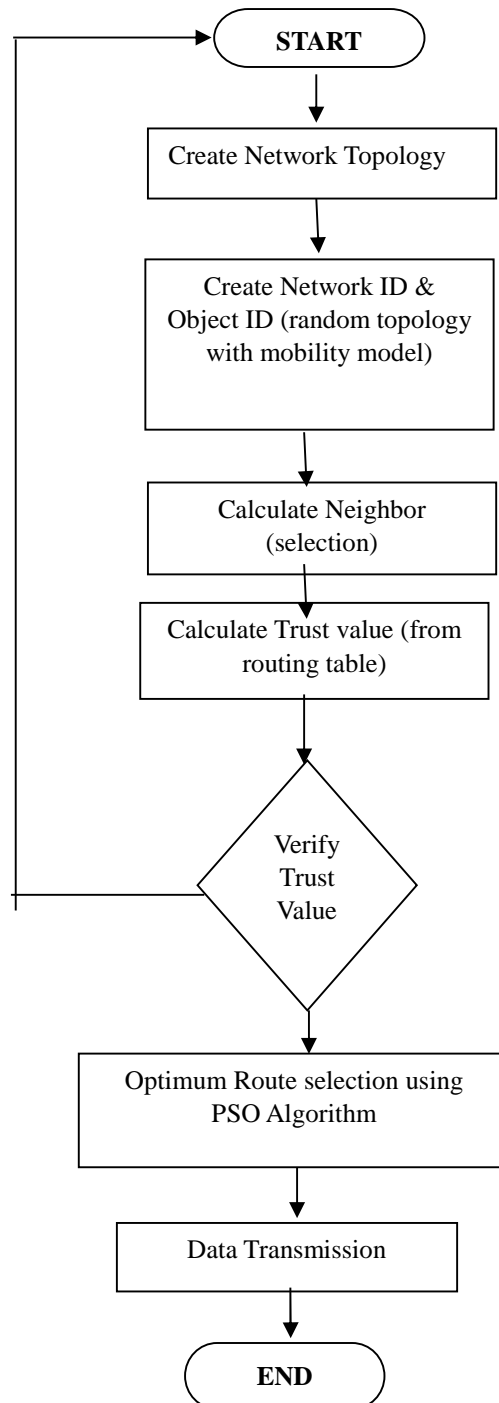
START

Create Network Topology

Create Network ID & Object ID (random topology with mobility model)

Calculate Neighbor (selection)

Calculate Trust value (from routing table)

Verify Trust Value

Optimum Route selection using PSO Algorithm

Data Transmission

END